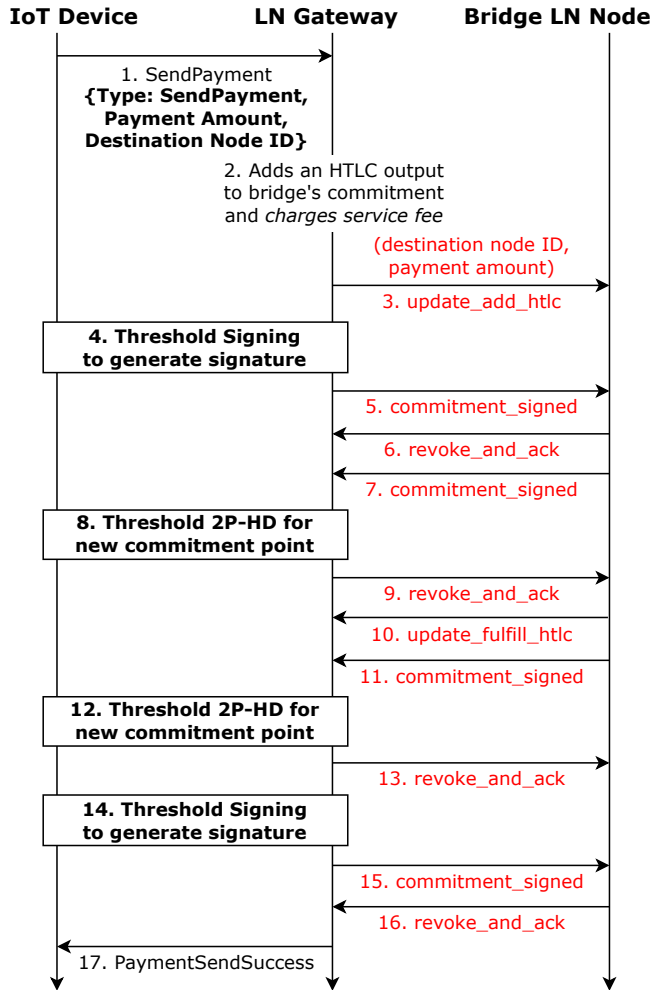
IoT Device
LN Gateway
Bridge LN Node

1. SendPayment
{Type: SendPayment, Payment Amount, Destination Node ID}

2. Adds an HTLC output to bridge's commitment and charges service fee

(destination node ID, payment amount)
3. update_add_htlc

4. Threshold Signing to generate signature

5. commitment_signed
6. revoke_and_ack
7. commitment_signed

8. Threshold 2P-HD for new commitment point

9. revoke_and_ack
10. update_fulfill_htlc
11. commitment_signed

12. Threshold 2P-HD for new commitment point

13. revoke_and_ack

14. Threshold Signing to generate signature

15. commitment_signed
16. revoke_and_ack
17. PaymentSendSuccess